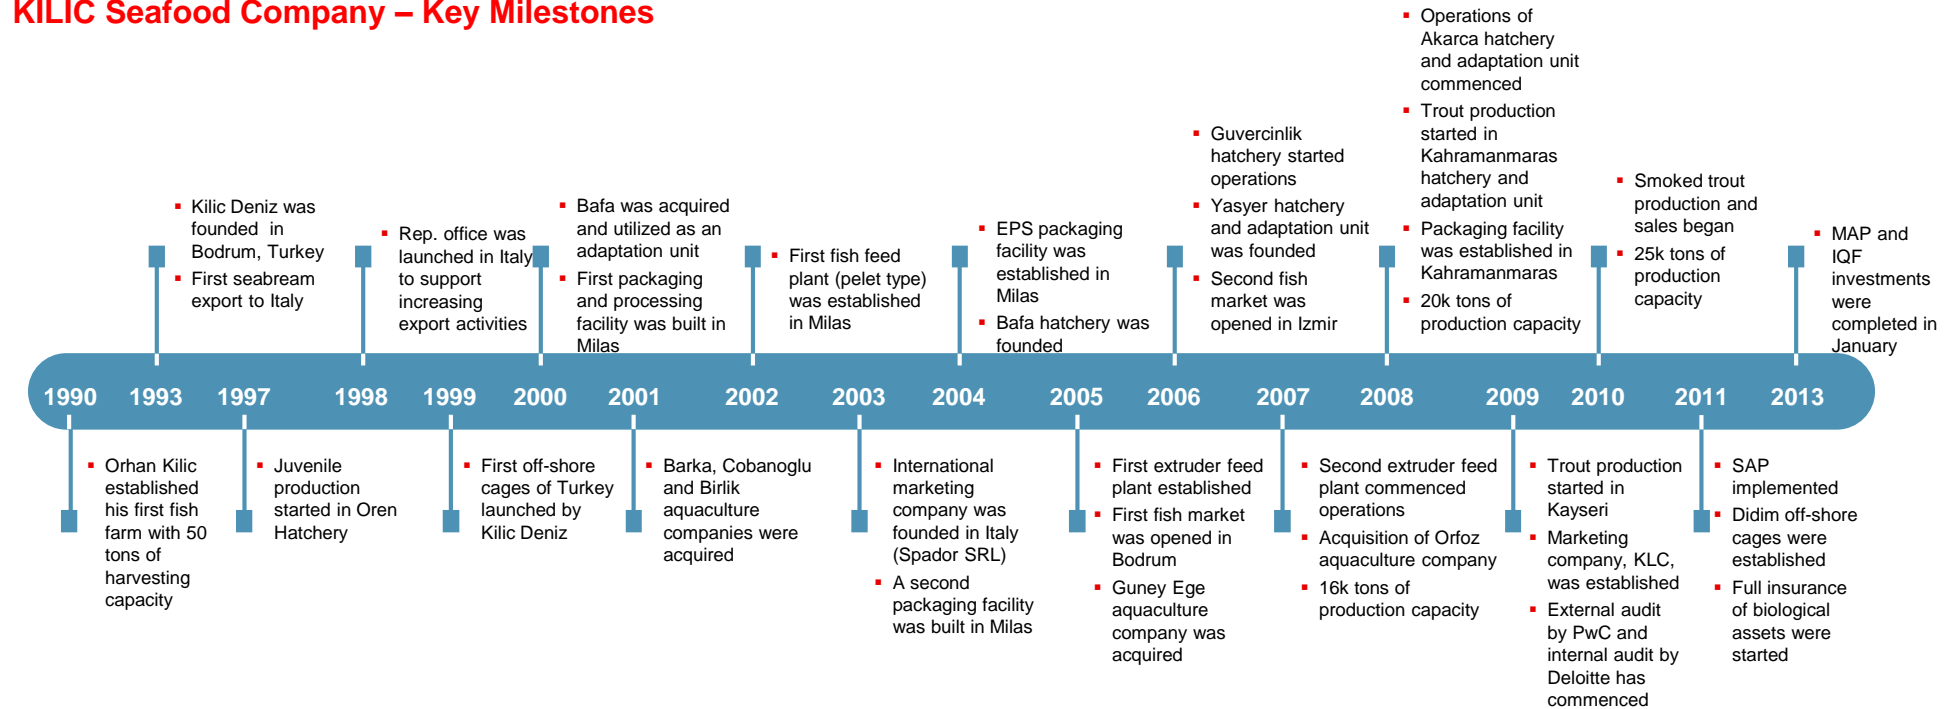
KILIC Seafood Company – Key Milestones

1990 1993 1997 1998 1999 2000 2001 2002 2003 2004 2005 2006 2007 2008 2009 2010 2011 2013

1990
- Orhan Kilic established his first fish farm with 50 tons of harvesting capacity

1993
- Kilic Deniz was founded in Bodrum, Turkey
- First seabream export to Italy

1997
- Juvenile production started in Oren Hatchery

1998
- Rep. office was launched in Italy to support increasing export activities

1999
- First off-shore cages of Turkey launched by Kilic Deniz

2000
- Bafa was acquired and utilized as an adaptation unit
- First packaging and processing facility was built in Milas

2001
- Barka, Cobanoglu and Birlik aquaculture companies were acquired

2002
- First fish feed plant (pelet type) was established in Milas

2003
- International marketing company was founded in Italy (Spador SRL)
- A second packaging facility was built in Milas

2004
- EPS packaging facility was established in Milas
- Bafa hatchery was founded

2005
- First extruder feed plant established
- First fish market was opened in Bodrum
- Guney Ege aquaculture company was acquired

2006
- Guvercinlik hatchery started operations
- Yasyer hatchery and adaptation unit was founded
- Second fish market was opened in Izmir

2007
- Second extruder feed plant commenced operations
- Acquisition of Orfoz aquaculture company
- 16k tons of production capacity

2008
- Operations of Akarca hatchery and adaptation unit commenced
- Trout production started in Kahramanmaras hatchery and adaptation unit
- Packaging facility was established in Kahramanmaras
- 20k tons of production capacity

2009
- Trout production started in Kayseri
- Marketing company, KLC, was established
- External audit by PwC and internal audit by Deloitte has commenced

2010
- Smoked trout production and sales began
- 25k tons of production capacity

2011
- SAP implemented
- Didim off-shore cages were established
- Full insurance of biological assets were started

2013
- MAP and IQF investments were completed in January